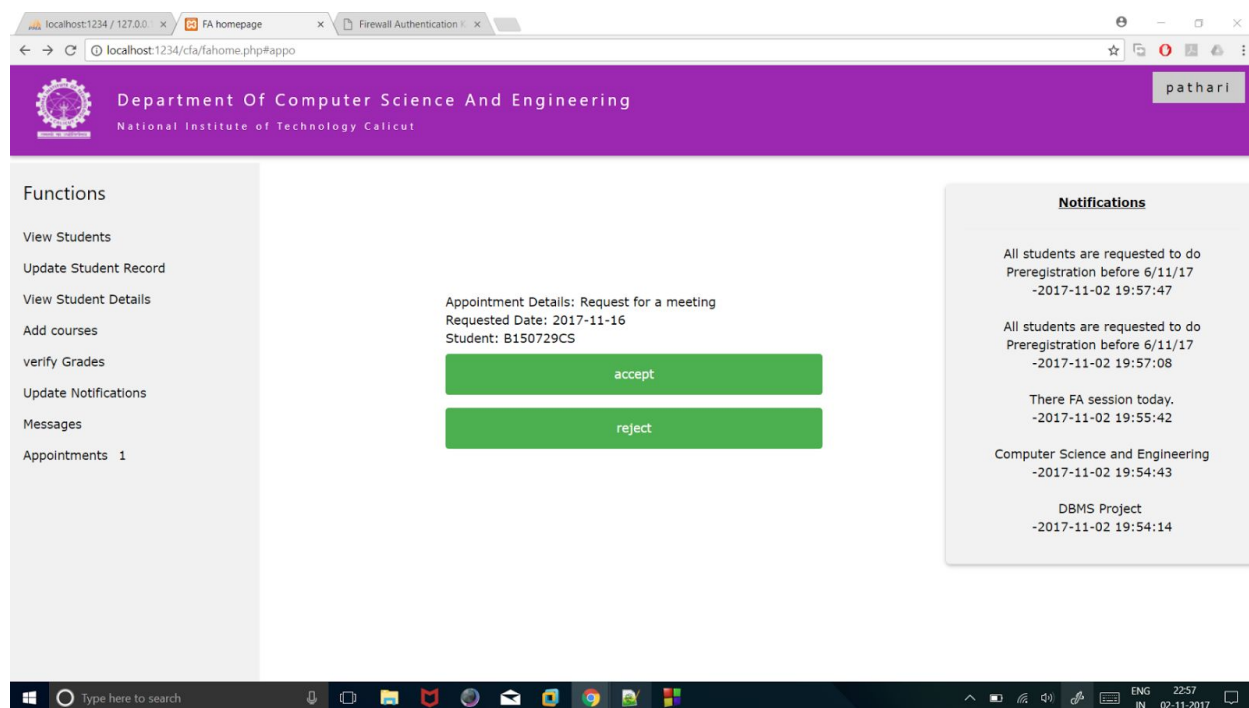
localhost:1234 / 127.0.0. ×
FA homepage ×
Firewall Authentication ×

localhost:1234/cfa/fahome.php#appo

Department Of Computer Science And Engineering
National Institute of Technology Calicut

pathari

Functions

View Students
Update Student Record
View Student Details
Add courses
verify Grades
Update Notifications
Messages
Appointments 1

Appointment Details: Request for a meeting
Requested Date: 2017-11-16
Student: B150729CS

accept

reject

Notifications

All students are requested to do Preregistration before 6/11/17
-2017-11-02 19:57:47

All students are requested to do Preregistration before 6/11/17
-2017-11-02 19:57:08

There FA session today.
-2017-11-02 19:55:42

Computer Science and Engineering
-2017-11-02 19:54:43

DBMS Project
-2017-11-02 19:54:14

Type here to search

ENG IN 22:57 02-11-2017